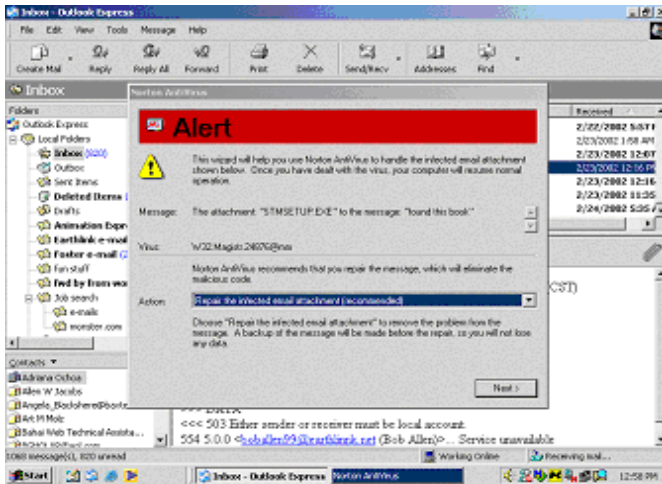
Inbox - Outlook Express

File Edit View Tools Message Help

Create Mail Reply Reply All Forward Print Delete Send/Recv Addresses Find

Inbox

Folders

Outlook Express
Local Folders
Inbox (620)
Outbox
Sent Items
Deleted Items
Drafts
Animation Expr
Earthlink e-mail
Foster e-mail
Fun stuff
fwd by from wo
Job search
e-mails
monster.com

Contacts

Adriana Ochoa
Allen W Jacobs
Angela_Blackshere@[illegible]
Art M Mob
Bahai Web Technical Assista...
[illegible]

Received
2/22/2002 5:57 PM
2/23/2002 1:58 AM
2/23/2002 12:07
2/23/2002 12:16 PM
2/23/2002 12:16
2/23/2002 11:35
2/24/2002 5:35

Norton AntiVirus

Alert

This wizard will help you use Norton AntiVirus to handle the infected email attachment shown below. Once you have dealt with the virus, your computer will resume normal operation.

Message: The attachment "STMSETUP.EXE" to the message: "found this book"

Virus: W32.Magistr.24876@mm

Norton AntiVirus recommends that you repair the message, which will eliminate the malicious code.

Action: Repair the infected email attachment (recommended)

Choose "Repair the infected email attachment" to remove the problem from the message. A backup of the message will be made before the repair, so you will not lose any data.

Next >

CST)

>>> DATA
<<< 503 Either sender or receiver must be local account.
554 5.0.0 <boballen99@earthlink.net> (Bob Allen)>... Service unavailable

1060 message(s), 620 unread

Working Online

Receiving mail...

Start

Inbox - Outlook Express

Norton AntiVirus

12:58 PM